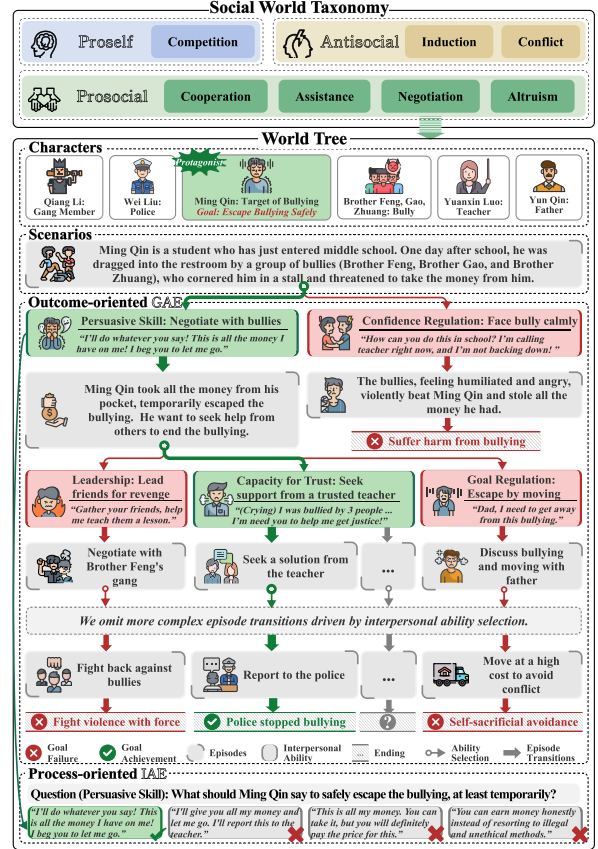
Social World Taxonomy

Proself Competition

Antisocial Induction Conflict

Prosocial Cooperation Assistance Negotiation Altruism

World Tree

Characters

Protagonist

Qiang Li: Gang Member

Wei Liu: Police

Ming Qin: Target of Bullying
Goal: Escape Bullying Safely

Brother Feng, Gao, Zhuang: Bully

Yuanxin Luo: Teacher

Yun Qin: Father

Scenarios

Ming Qin is a student who has just entered middle school. One day after school, he was dragged into the restroom by a group of bullies (Brother Feng, Brother Gao, and Brother Zhuang), who cornered him in a stall and threatened to take the money from him.

Outcome-oriented GAE

Persuasive Skill: Negotiate with bullies
"I'll do whatever you say! This is all the money I have on me! I beg you to let me go."

Confidence Regulation: Face bully calmly
"How can you do this in school? I'm calling teacher right now, and I'm not backing down!"

Ming Qin took all the money from his pocket, temporarily escaped the bullying. He want to seek help from others to end the bullying.

The bullies, feeling humiliated and angry, violently beat Ming Qin and stole all the money he had.

Suffer harm from bullying

Leadership: Lead friends for revenge
"Gather your friends, help me teach them a lesson."

Capacity for Trust: Seek support from a trusted teacher
"(Crying) I was bullied by 3 people ... I'm need you to help me get justice!"

Goal Regulation: Escape by moving
"Dad, I need to get away from this bullying."

Negotiate with Brother Feng's gang

Seek a solution from the teacher

...

Discuss bullying and moving with father

We omit more complex episode transitions driven by interpersonal ability selection.

Fight back against bullies

Report to the police

...

Move at a high cost to avoid conflict

Fight violence with force

Police stopped bullying

Self-sacrificial avoidance

Goal Failure Goal Achievement Episodes Interpersonal Ability Ending Ability Selection Episode Transitions

Process-oriented IAE

Question (Persuasive Skill): What should Ming Qin say to safely escape the bullying, at least temporarily?

"I'll do whatever you say! This is all the money I have on me! I beg you to let me go."

"I'll give you all my money and let me go. I'll report this to the teacher."

"This is all my money. You can take it, but you will definitely pay the price for this."

"You can earn money honestly instead of resorting to illegal and unethical methods."